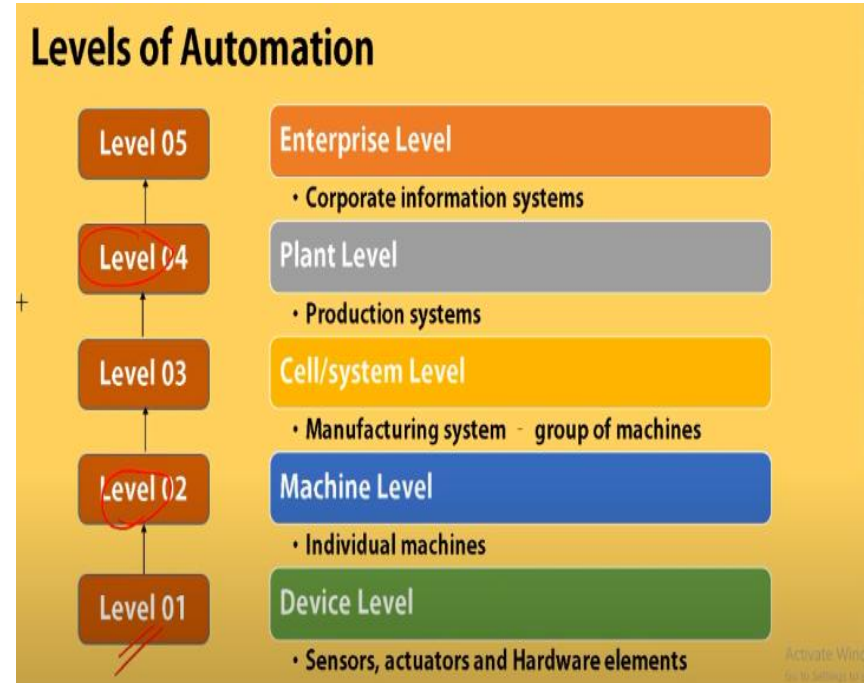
Levels of Automation

Level 05

Enterprise Level

• Corporate information systems

Level 04

Plant Level

• Production systems

Level 03

Cell/system Level

• Manufacturing system - group of machines

Level 02

Machine Level

• Individual machines

Level 01

Device Level

• Sensors, actuators and Hardware elements

Activate Win
Go to Settings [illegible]